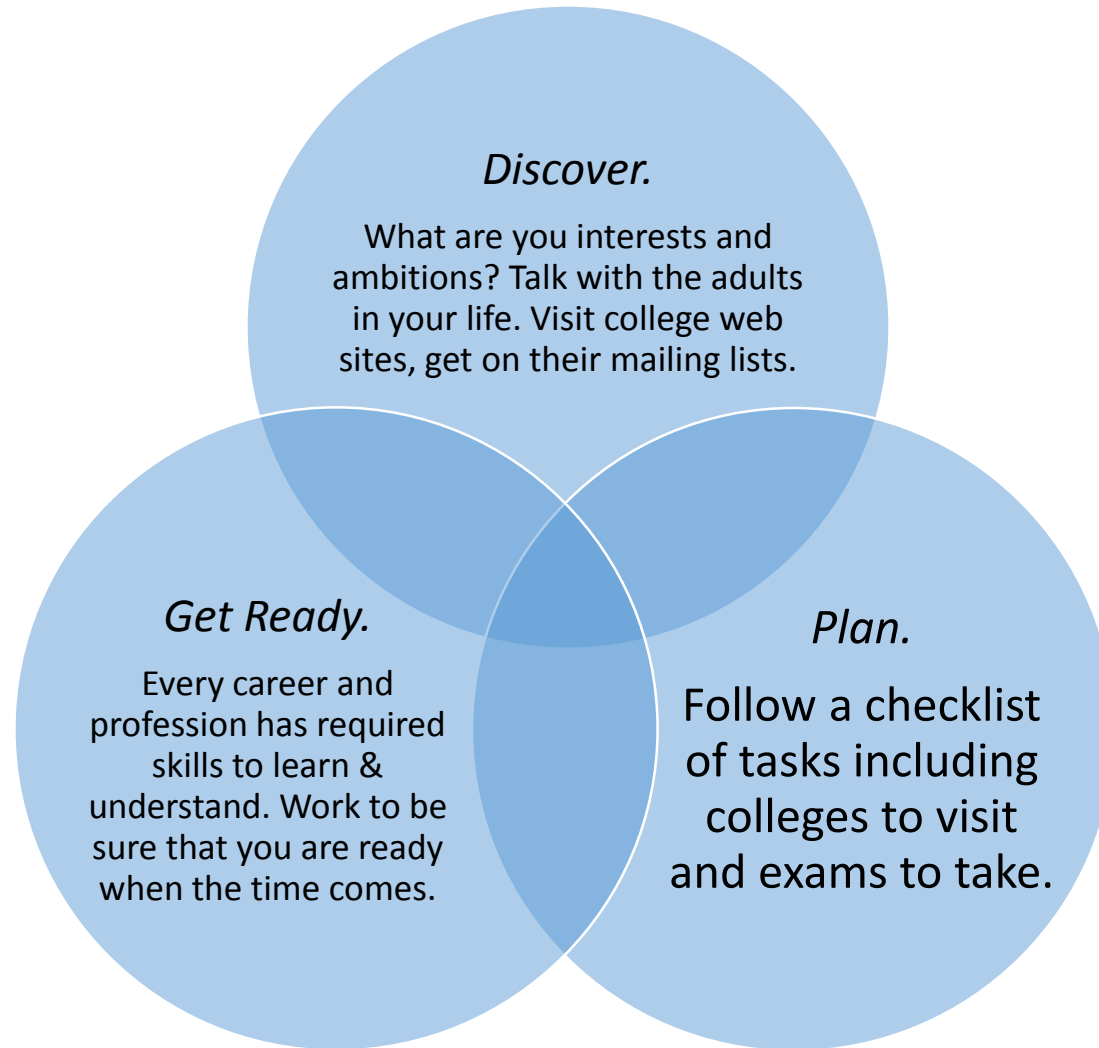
*Discover.*

What are you interests and ambitions? Talk with the adults in your life. Visit college web sites, get on their mailing lists.

*Get Ready.*

Every career and profession has required skills to learn & understand. Work to be sure that you are ready when the time comes.

*Plan.*

Follow a checklist of tasks including colleges to visit and exams to take.